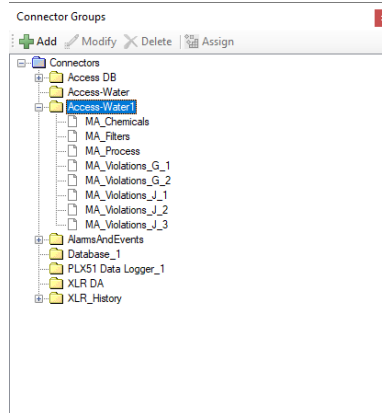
Connector Groups

Add Modify Delete Assign

Connectors
Access DB
Access-Water
Access-Water1
MA_Chemicals
MA_Filters
MA_Process
MA_Violations_G_1
MA_Violations_G_2
MA_Violations_J_1
MA_Violations_J_2
MA_Violations_J_3
AlarmsAndEvents
Database_1
PLX51 Data Logger_1
XLR DA
XLR_History